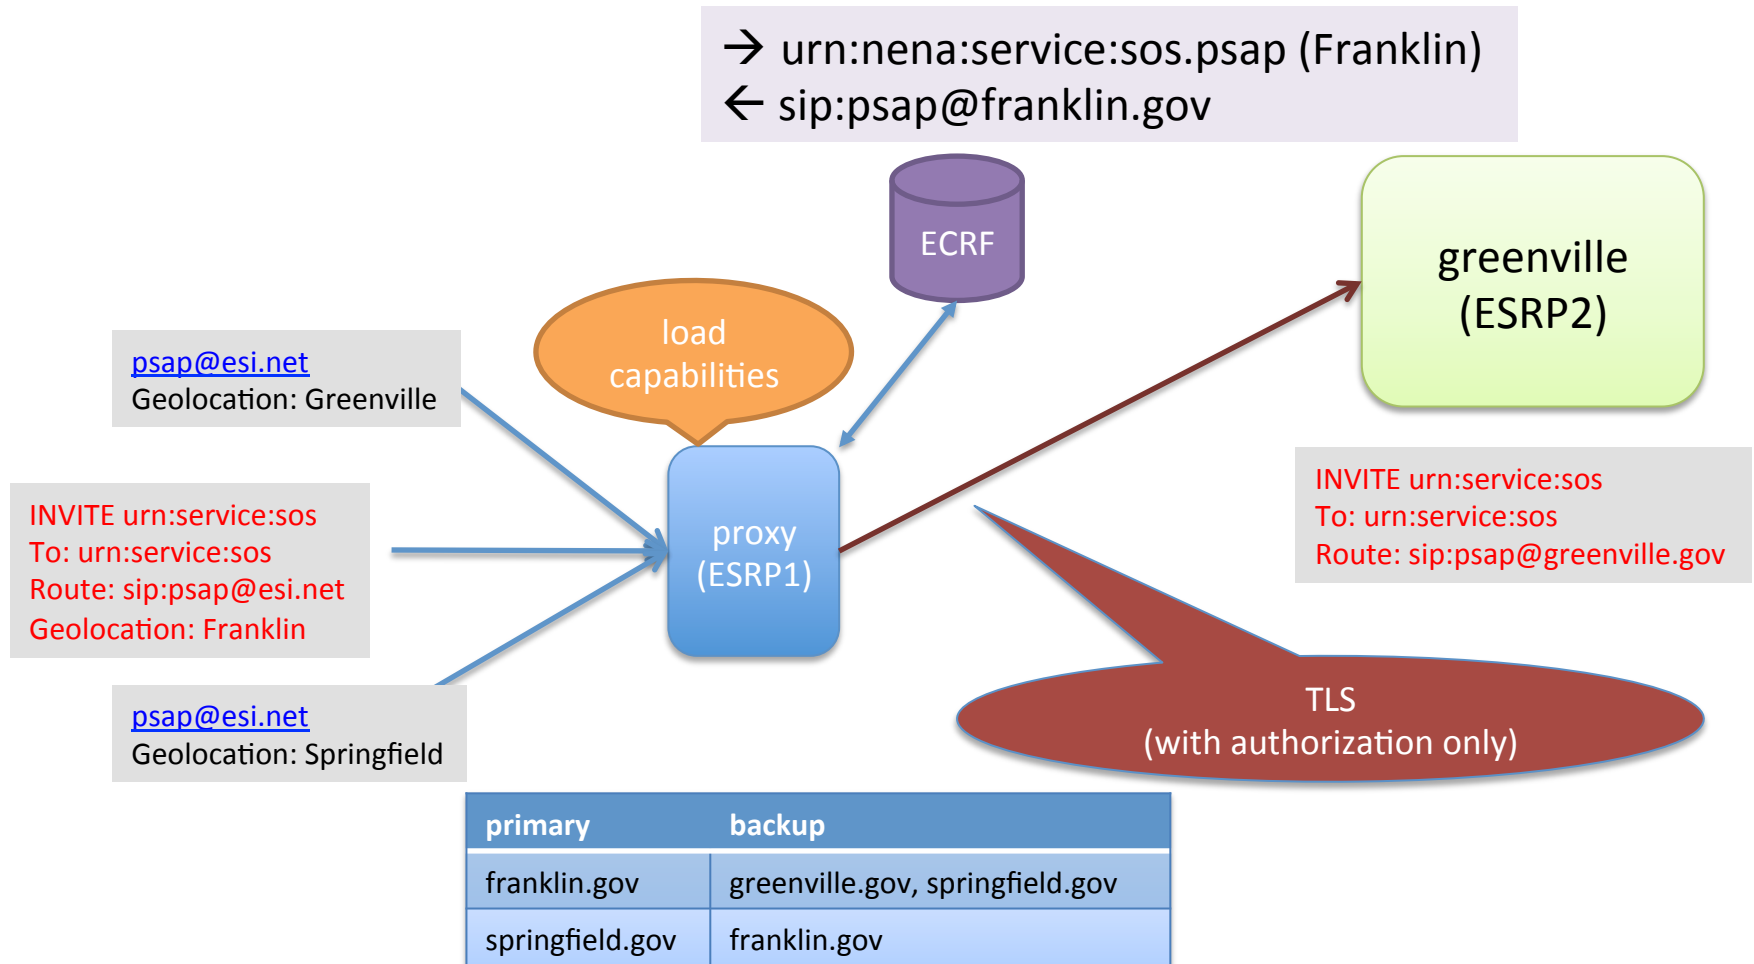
→ urn:nena:service:sos.psap (Franklin)
← sip:psap@franklin.gov

ECRF

greenville (ESRP2)

load capabilities

psap@esi.net
Geolocation: Greenville

INVITE urn:service:sos
To: urn:service:sos
Route: sip:psap@esi.net
Geolocation: Franklin

proxy (ESRP1)

INVITE urn:service:sos
To: urn:service:sos
Route: sip:psap@greenville.gov

psap@esi.net
Geolocation: Springfield

TLS
(with authorization only)

| primary | backup |
|---|---|
| franklin.gov | greenville.gov, springfield.gov |
| springfield.gov | franklin.gov |